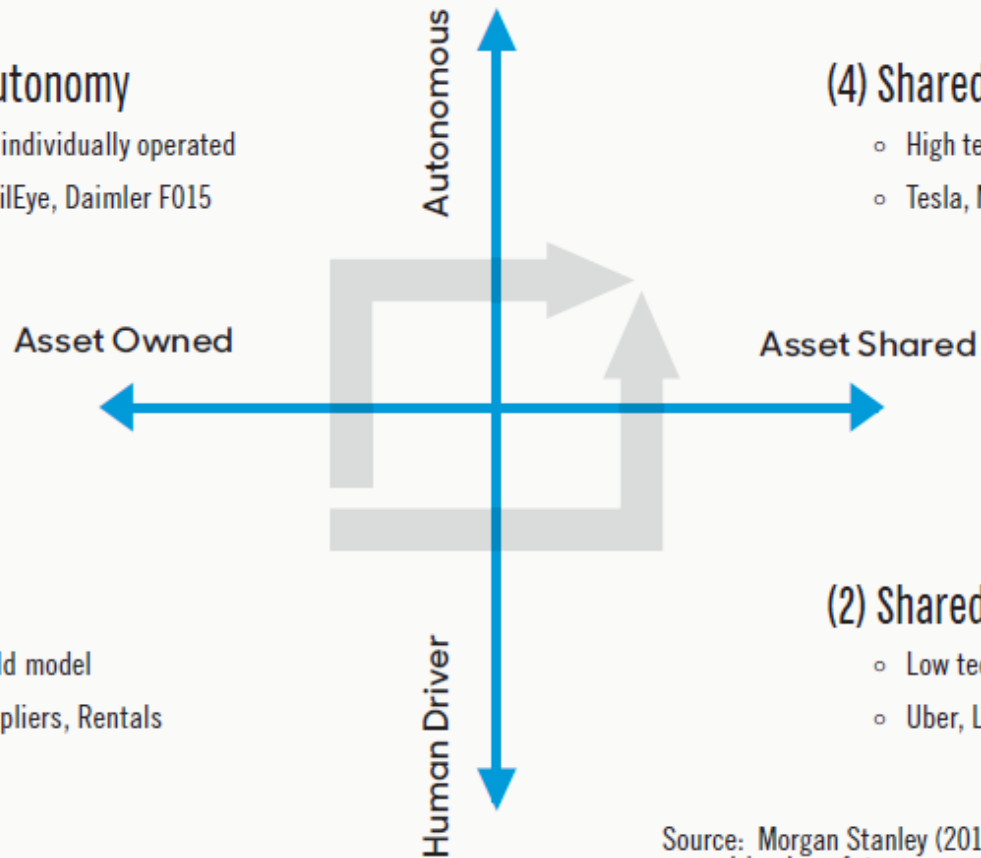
utonomy

individually operated

ilEye, Daimler F015

Autonomous

(4) Shared

High te

Tesla, M

Asset Owned

Asset Shared

ld model

pliers, Rentals

Human Driver

(2) Shared

Low tec

Uber, L

Source: Morgan Stanley (201